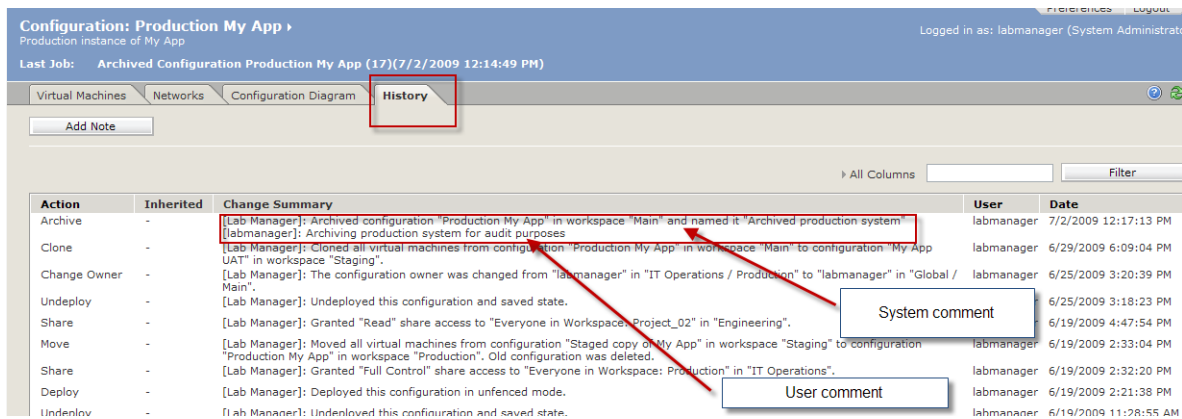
Preferences Logout

Configuration: Production My App ▸
Production instance of My App

Logged in as: labmanager (System Administrato

Last Job: Archived Configuration Production My App (17)(7/2/2009 12:14:49 PM)

Virtual Machines | Networks | Configuration Diagram | History

Add Note

▸ All Columns | Filter

| Action | Inherited | Change Summary | User | Date |
|---|---|---|---|---|
| Archive | - | [Lab Manager]: Archived configuration "Production My App" in workspace "Main" and named it "Archived production system" [labmanager]: Archiving production system for audit purposes | labmanager | 7/2/2009 12:17:13 PM |
| Clone | - | [Lab Manager]: Cloned all virtual machines from configuration "Production My App" in workspace "Main" to configuration "My App UAT" in workspace "Staging". | labmanager | 6/29/2009 6:09:04 PM |
| Change Owner | - | [Lab Manager]: The configuration owner was changed from "labmanager" in "IT Operations / Production" to "labmanager" in "Global / Main". | labmanager | 6/25/2009 3:20:39 PM |
| Undeploy | - | [Lab Manager]: Undeployed this configuration and saved state. | | 6/25/2009 3:18:23 PM |
| Share | - | [Lab Manager]: Granted "Read" share access to "Everyone in Workspace: Project_02" in "Engineering". | | 6/19/2009 4:47:54 PM |
| Move | - | [Lab Manager]: Moved all virtual machines from configuration "Staged copy of My App" in workspace "Staging" to configuration "Production My App" in workspace "Production". Old configuration was deleted. | labmanager | 6/19/2009 2:33:04 PM |
| Share | - | [Lab Manager]: Granted "Full Control" share access to "Everyone in Workspace: Production" in "IT Operations". | labmanager | 6/19/2009 2:32:20 PM |
| Deploy | - | [Lab Manager]: Deployed this configuration in unfenced mode. | labmanager | 6/19/2009 2:21:38 PM |
| Undeploy | - | [Lab Manager]: Undeployed this configuration and saved state. | labmanager | 6/19/2009 11:28:55 AM |

System comment

User comment